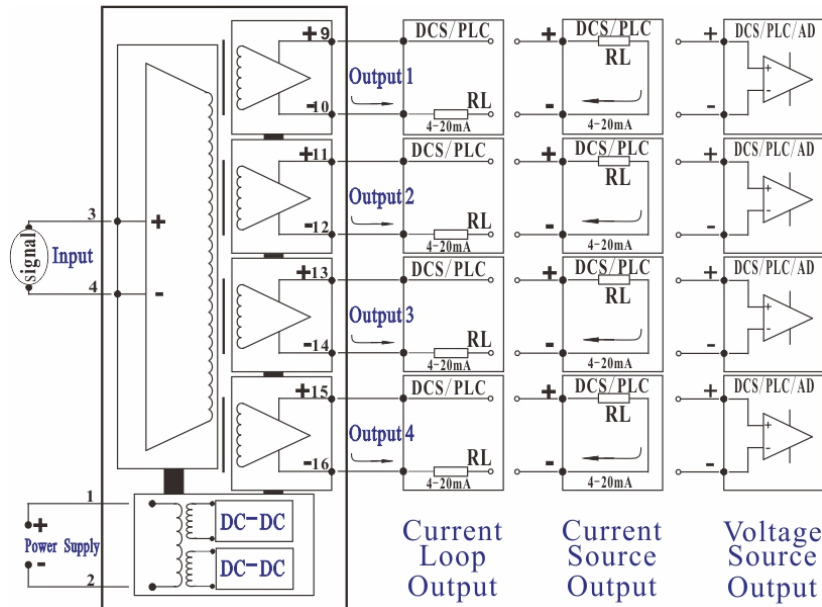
+9
-10
Output 1
DCS/PLC
RL
4-20mA
+
-
DCS/PLC
RL
4-20mA
+
-
DCS/PLC/AD
+
-
+11
-12
Output 2
DCS/PLC
RL
4-20mA
+
-
DCS/PLC
RL
4-20mA
+
-
DCS/PLC/AD
+
-
3
4
signal
Input
+
-
+13
-14
Output 3
DCS/PLC
RL
4-20mA
+
-
DCS/PLC
RL
4-20mA
+
-
DCS/PLC/AD
+
-
+15
-16
Output 4
DCS/PLC
RL
4-20mA
+
-
DCS/PLC
RL
4-20mA
+
-
DCS/PLC/AD
+
-
1
2
+
Power Supply
-
DC-DC
DC-DC

Current Loop Output

Current Source Output

Voltage Source Output